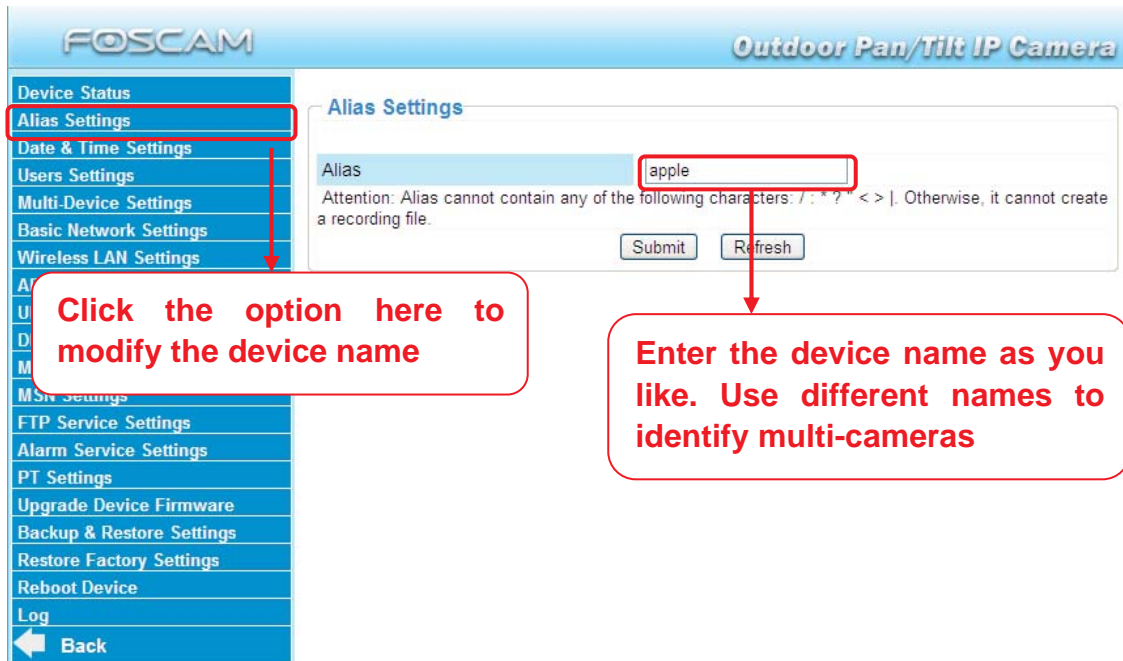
FOSCAM

Outdoor Pan/Tilt IP Camera

Device Status
Alias Settings
Date & Time Settings
Users Settings
Multi-Device Settings
Basic Network Settings
Wireless LAN Settings
A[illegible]
U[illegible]
D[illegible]
M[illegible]
MSN Settings
FTP Service Settings
Alarm Service Settings
PT Settings
Upgrade Device Firmware
Backup & Restore Settings
Restore Factory Settings
Reboot Device
Log
Back

Alias Settings

Alias apple

Attention: Alias cannot contain any of the following characters: / : * ? " < > |. Otherwise, it cannot create a recording file.

Submit Refresh

Click the option here to modify the device name

Enter the device name as you like. Use different names to identify multi-cameras